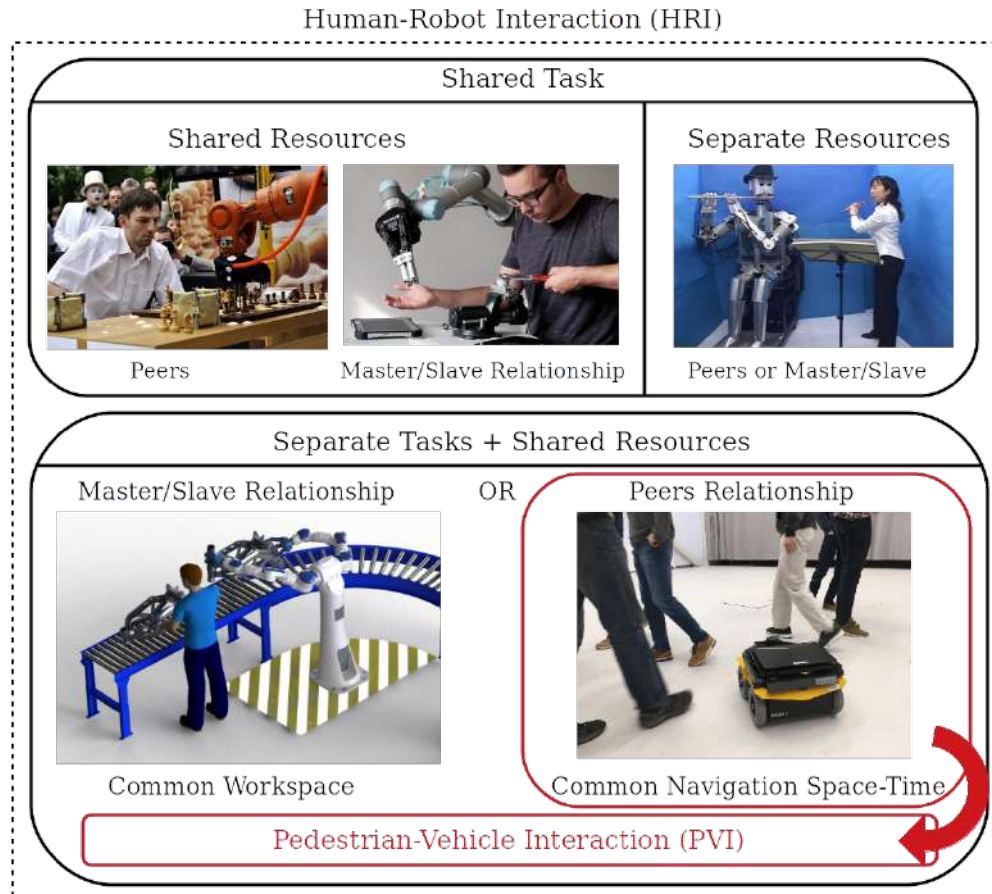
Human-Robot Interaction (HRI)

Shared Task

Shared Resources

Peers

Master/Slave Relationship

Separate Resources

Peers or Master/Slave

Separate Tasks + Shared Resources

Master/Slave Relationship

OR

Peers Relationship

Common Workspace

Common Navigation Space-Time

Pedestrian-Vehicle Interaction (PVI)